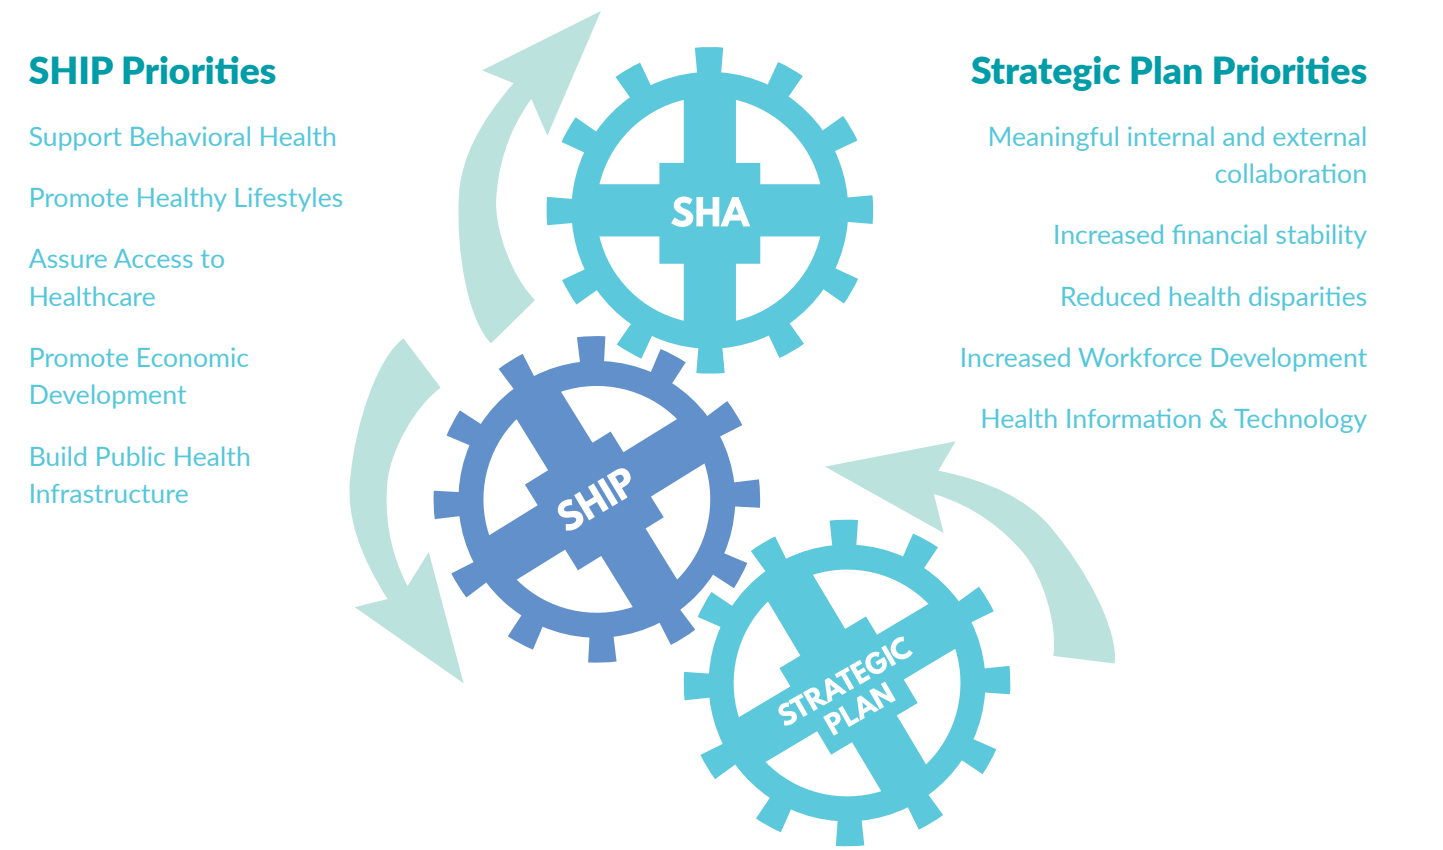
SHIP Priorities

Support Behavioral Health

Promote Healthy Lifestyles

Assure Access to Healthcare

Promote Economic Development

Build Public Health Infrastructure

SHA

SHIP

STRATEGIC PLAN

Strategic Plan Priorities

Meaningful internal and external collaboration

Increased financial stability

Reduced health disparities

Increased Workforce Development

Health Information & Technology